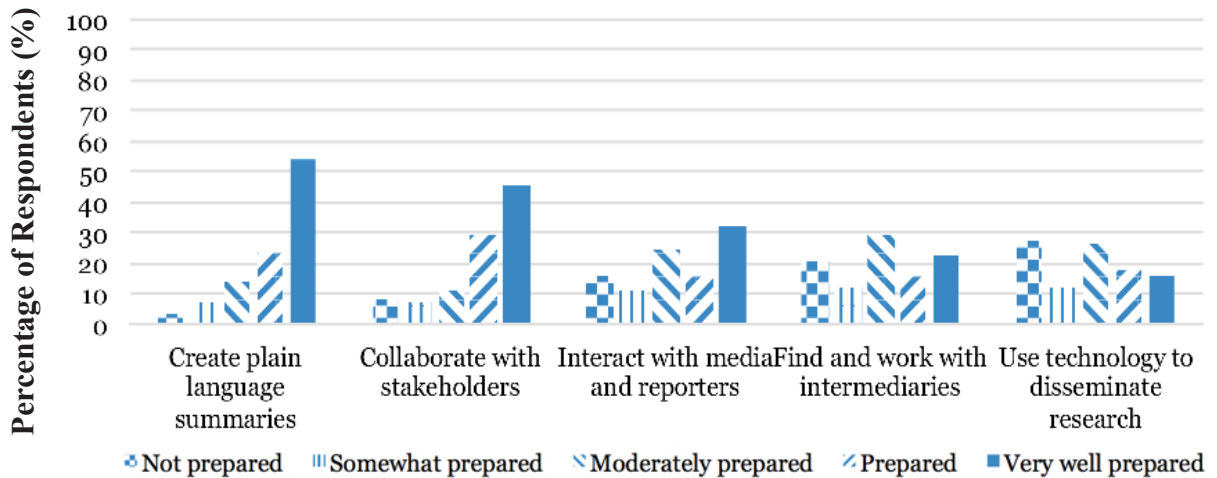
Percentage of Respondents (%)

100
90
80
70
60
50
40
30
20
10
0

Create plain language summaries
Collaborate with stakeholders
Interact with media and reporters
Find and work with intermediaries
Use technology to disseminate research

Not prepared
Somewhat prepared
Moderately prepared
Prepared
Very well prepared